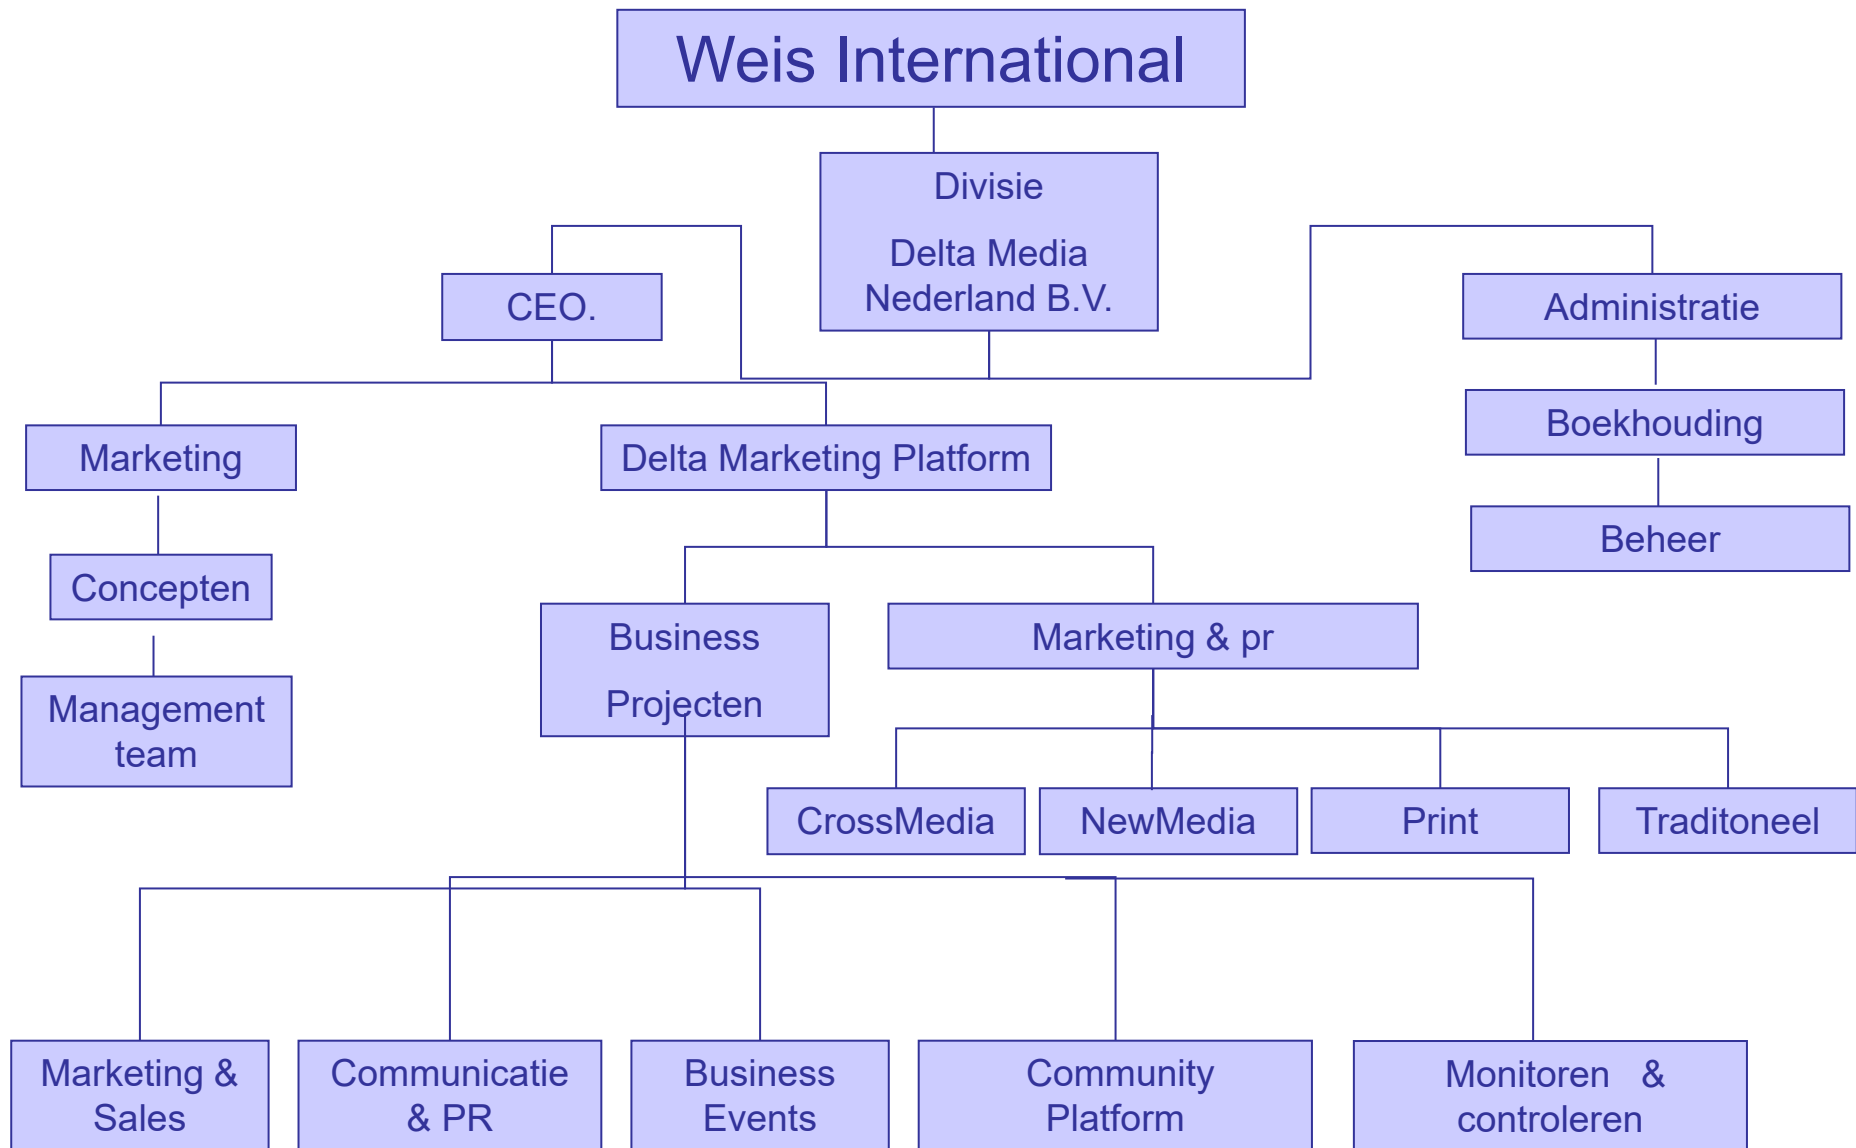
Weis International

Divisie

Delta Media Nederland B.V.

CEO.

Administratie

Boekhouding

Beheer

Marketing

Delta Marketing Platform

Concepten

Management team

Business

Projecten

Marketing & pr

CrossMedia

NewMedia

Print

Traditoneel

Marketing & Sales

Communicatie & PR

Business Events

Community Platform

Monitoren & controleren